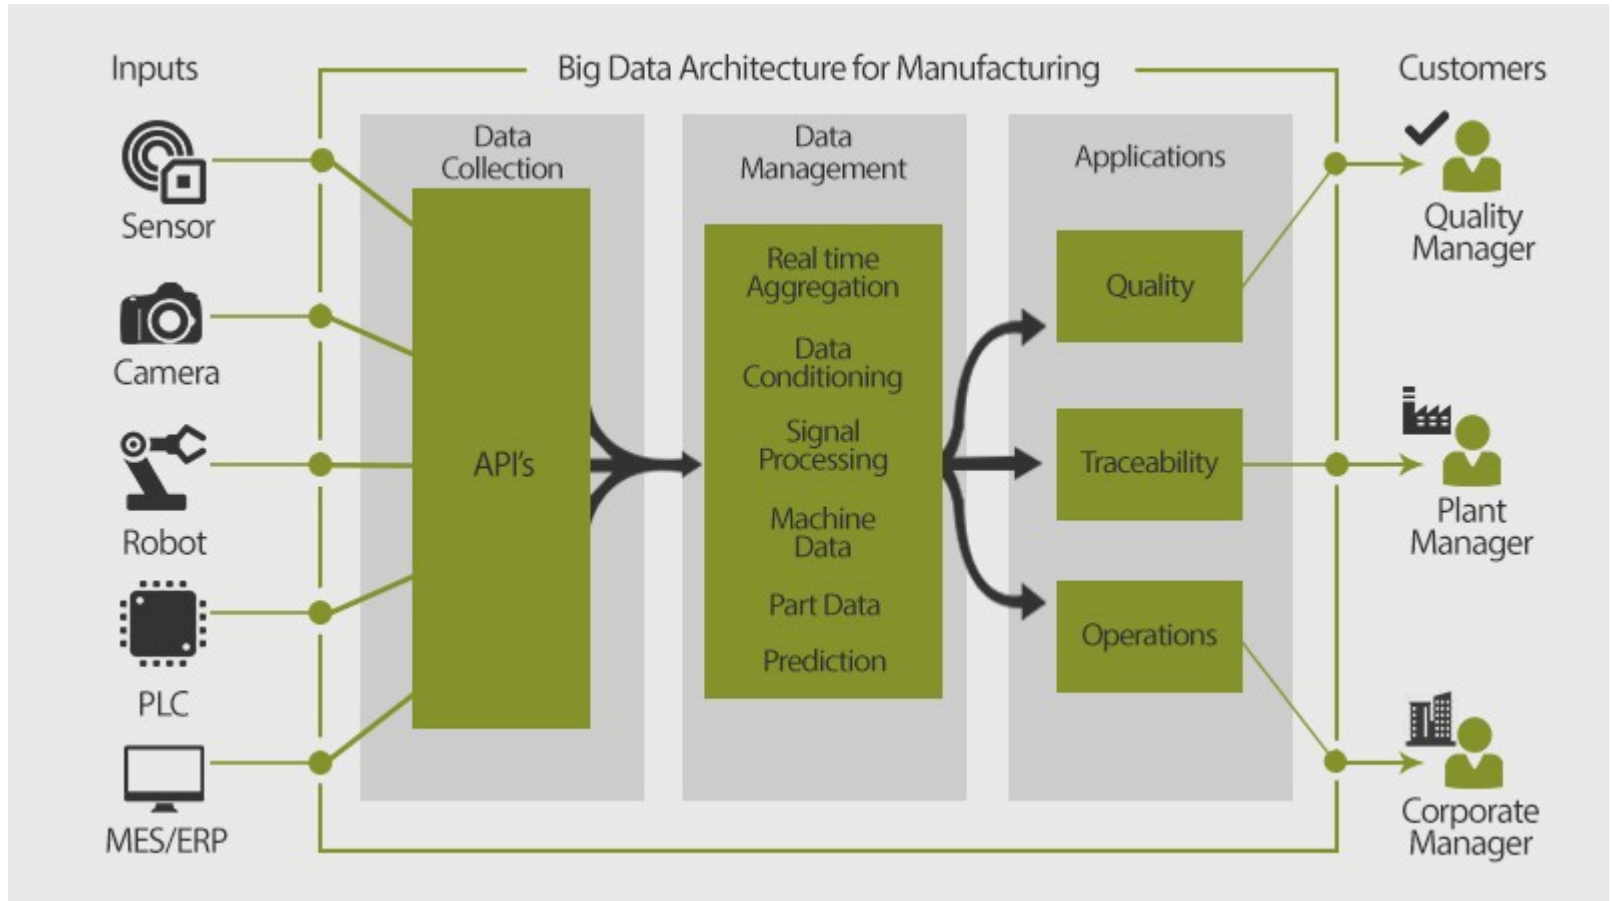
Inputs

Big Data Architecture for Manufacturing

Customers

Sensor

Camera

Robot

PLC

MES/ERP

Data Collection

API's

Data Management

Real time Aggregation

Data Conditioning

Signal Processing

Machine Data

Part Data

Prediction

Applications

Quality

Traceability

Operations

Quality Manager

Plant Manager

Corporate Manager